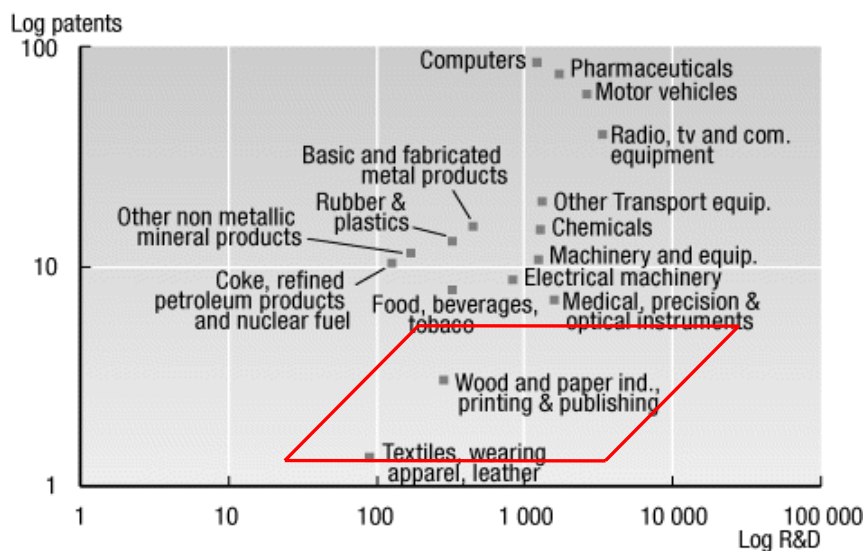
Log patents

100

10

1

Computers

Pharmaceuticals

Motor vehicles

Radio, tv and com. equipment

Basic and fabricated metal products

Other Transport equip.

Rubber & plastics

Chemicals

Other non metallic mineral products

Machinery and equip.

Coke, refined petroleum products and nuclear fuel

Electrical machinery

Food, beverages, tobacco

Medical, precision & optical instruments

Wood and paper ind., printing & publishing

Textiles, wearing apparel, leather

1

10

100

1 000

10 000

100 000

Log R&D